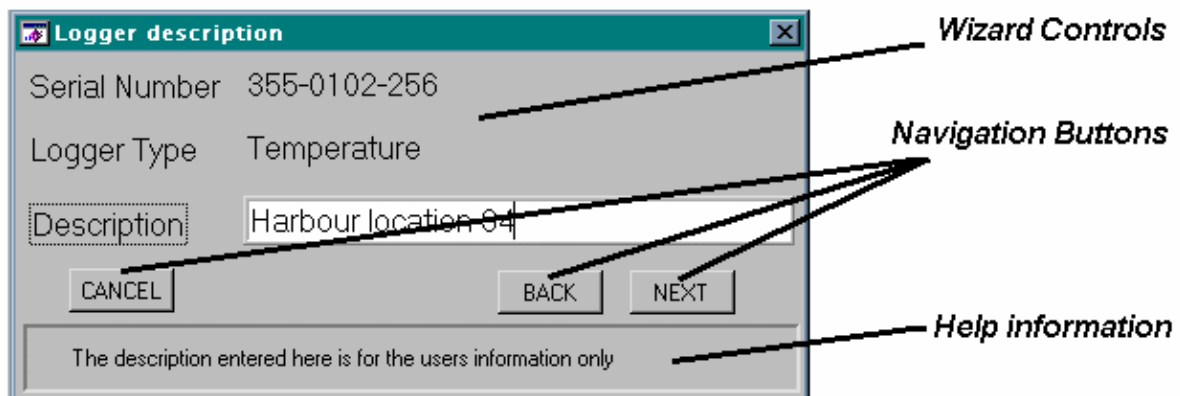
Logger description

Serial Number 355-0102-256

Logger Type Temperature

Description Harbour location 04

CANCEL

BACK

NEXT

The description entered here is for the users information only

Wizard Controls

Navigation Buttons

Help information